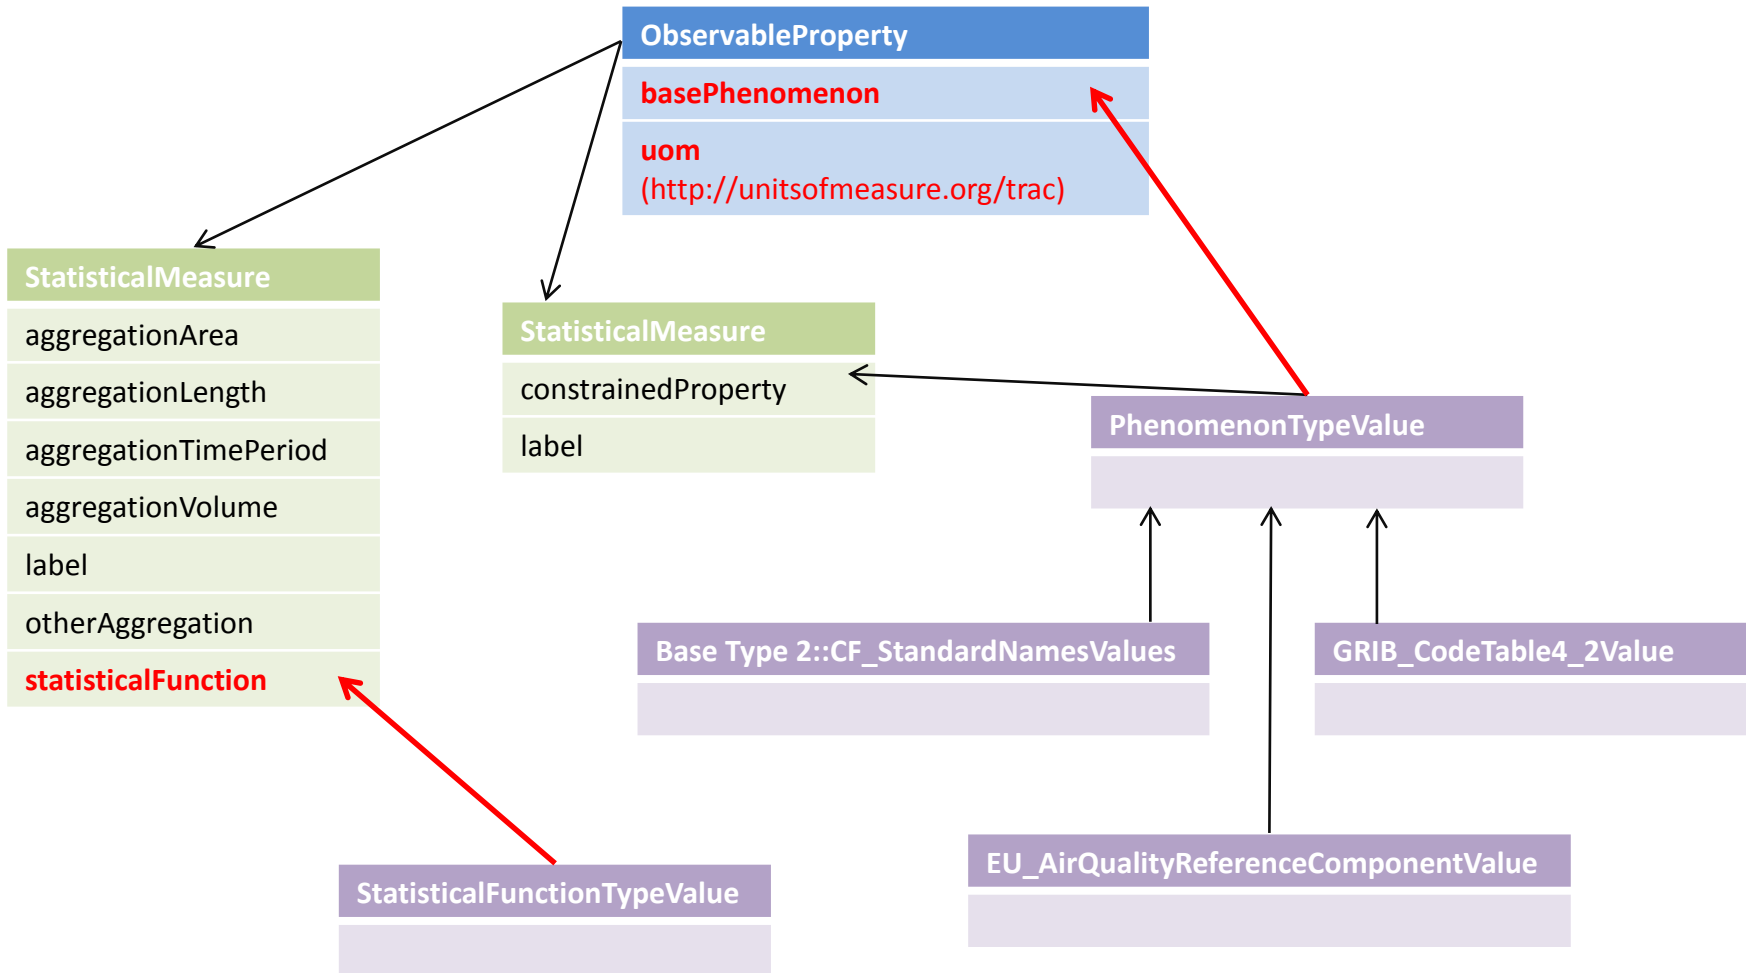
ObservableProperty

basePhenomenon

uom
(http://unitsofmeasure.org/trac)

StatisticalMeasure

aggregationArea

aggregationLength

aggregationTimePeriod

aggregationVolume

label

otherAggregation

statisticalFunction

StatisticalMeasure

constrainedProperty

label

PhenomenonTypeValue

Base Type 2::CF_StandardNamesValues

GRIB_CodeTable4_2Value

EU_AirQualityReferenceComponentValue

StatisticalFunctionTypeValue